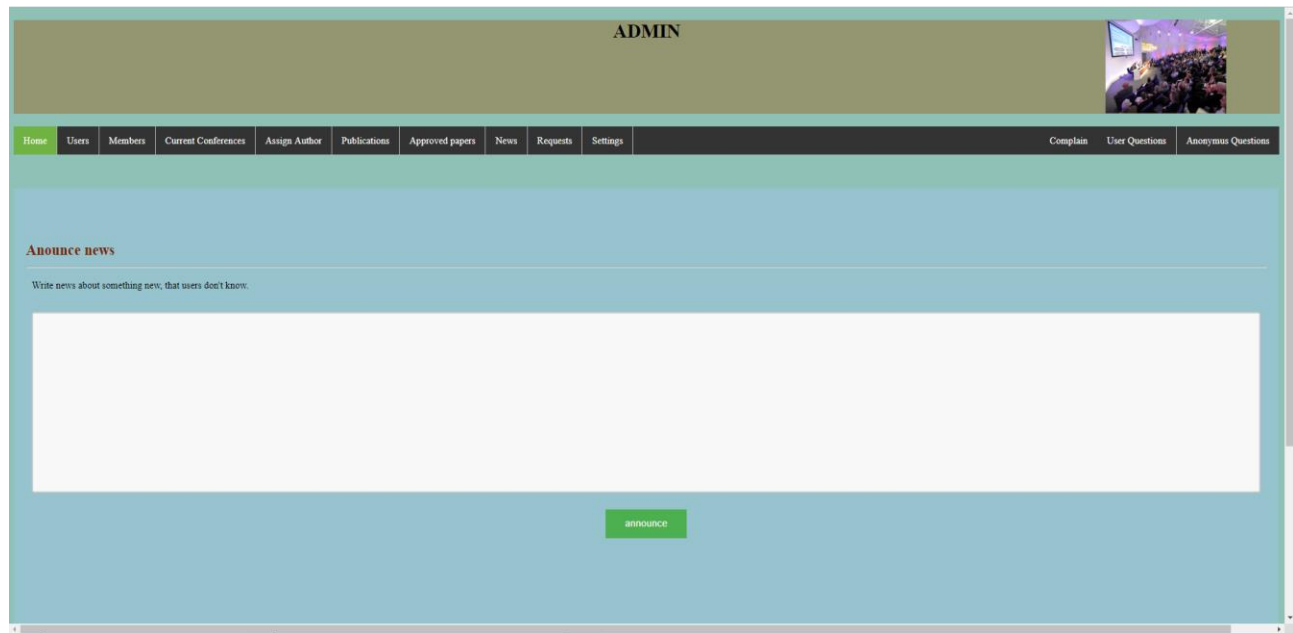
ADMIN

Home Users Members Current Conferences Assign Author Publications Approved papers News Requests Settings Complain User Questions Anonymus Questions

Anounce news

Write news about something new, that users don't know.

announce